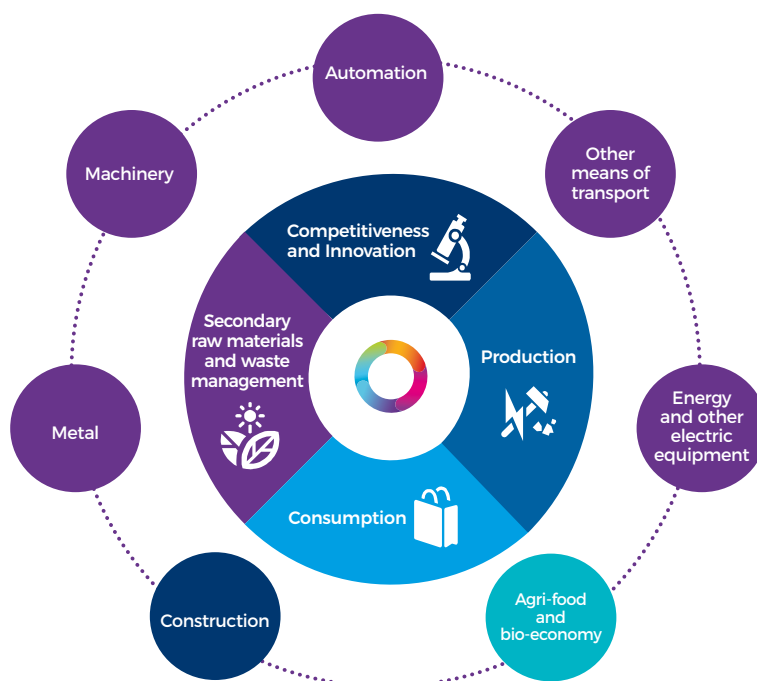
Automation

Machinery

Other means of transport

Competitiveness and Innovation

Secondary raw materials and waste management

Production

Energy and other electric equipment

Metal

Consumption

Construction

Agri-food and bio-economy